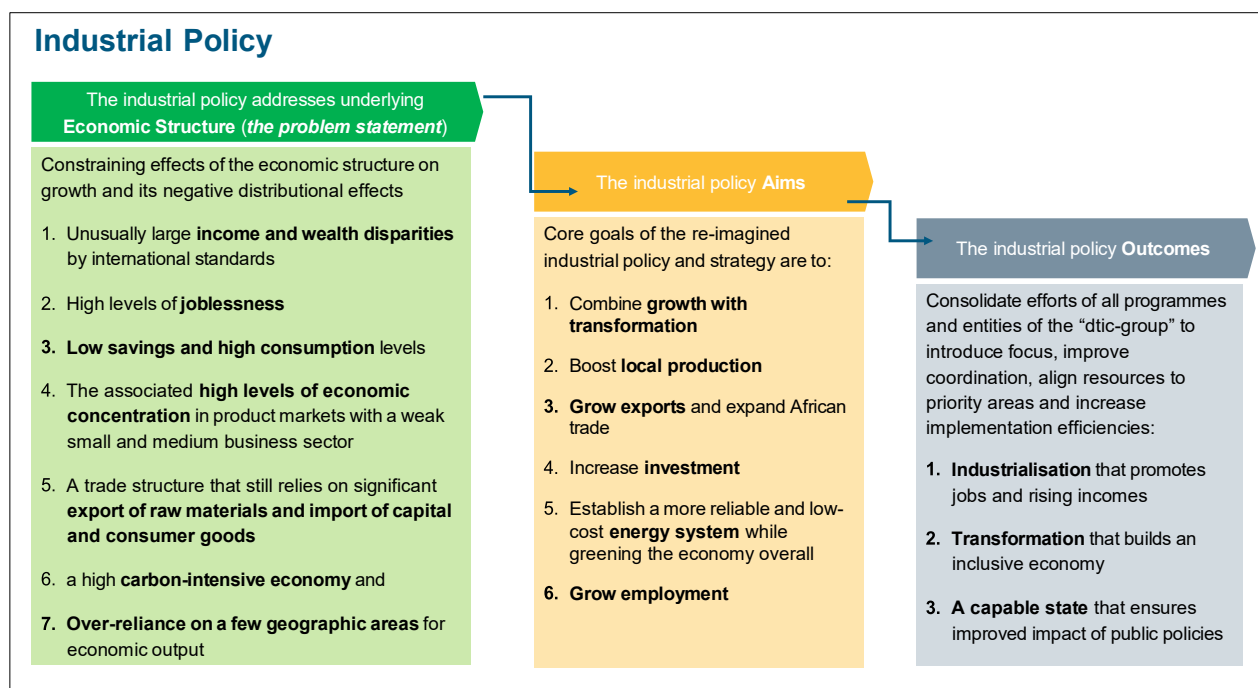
Industrial Policy

The industrial policy addresses underlying Economic Structure (the problem statement)

Constraining effects of the economic structure on growth and its negative distributional effects

1. Unusually large income and wealth disparities by international standards

2. High levels of joblessness

3. Low savings and high consumption levels

4. The associated high levels of economic concentration in product markets with a weak small and medium business sector

5. A trade structure that still relies on significant export of raw materials and import of capital and consumer goods

6. a high carbon-intensive economy and

7. Over-reliance on a few geographic areas for economic output

The industrial policy Aims

Core goals of the re-imagined industrial policy and strategy are to:

1. Combine growth with transformation

2. Boost local production

3. Grow exports and expand African trade

4. Increase investment

5. Establish a more reliable and low-cost energy system while greening the economy overall

6. Grow employment

The industrial policy Outcomes

Consolidate efforts of all programmes and entities of the "dtic-group" to introduce focus, improve coordination, align resources to priority areas and increase implementation efficiencies:

1. Industrialisation that promotes jobs and rising incomes

2. Transformation that builds an inclusive economy

3. A capable state that ensures improved impact of public policies